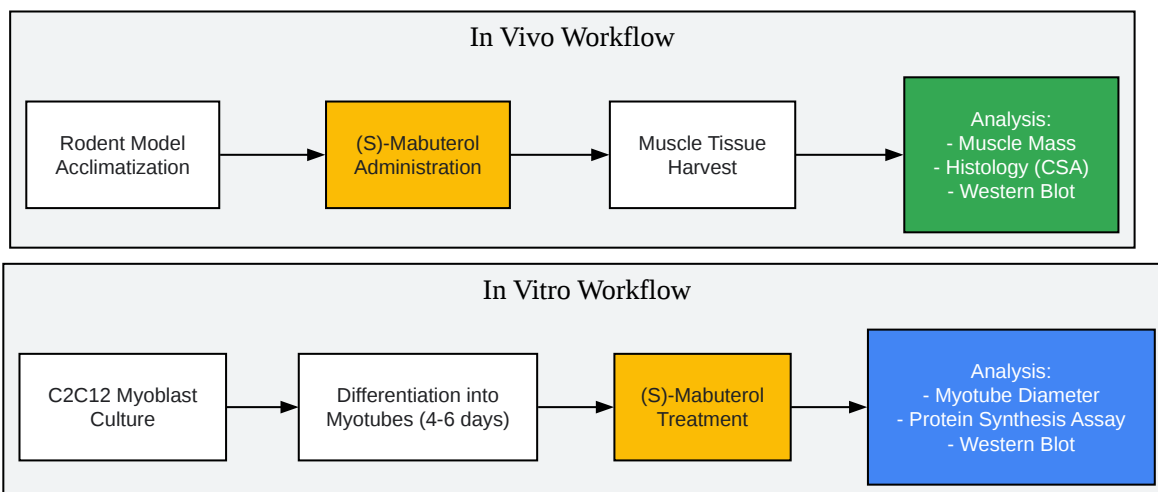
In Vivo Workflow

Rodent Model Acclimatization

(S)-Mabuterol Administration

Muscle Tissue Harvest

Analysis:
- Muscle Mass
- Histology (CSA)
- Western Blot

In Vitro Workflow

C2C12 Myoblast Culture

Differentiation into Myotubes (4-6 days)

(S)-Mabuterol Treatment

Analysis:
- Myotube Diameter
- Protein Synthesis Assay
- Western Blot